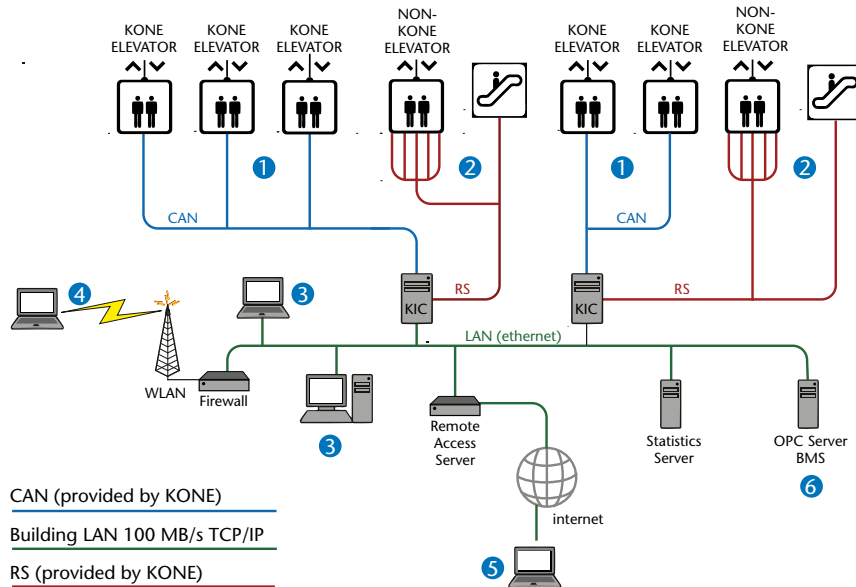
KONE ELEVATOR
KONE ELEVATOR
KONE ELEVATOR
NON-KONE ELEVATOR
KONE ELEVATOR
KONE ELEVATOR
NON-KONE ELEVATOR

1
2
1
2

CAN
CAN
RS
RS
KIC
KIC

4
3
LAN (ethernet)
WLAN
Firewall
3
Remote Access Server
Statistics Server
OPC Server BMS
6
internet
5

CAN (provided by KONE)
Building LAN 100 MB/s TCP/IP
RS (provided by KONE)